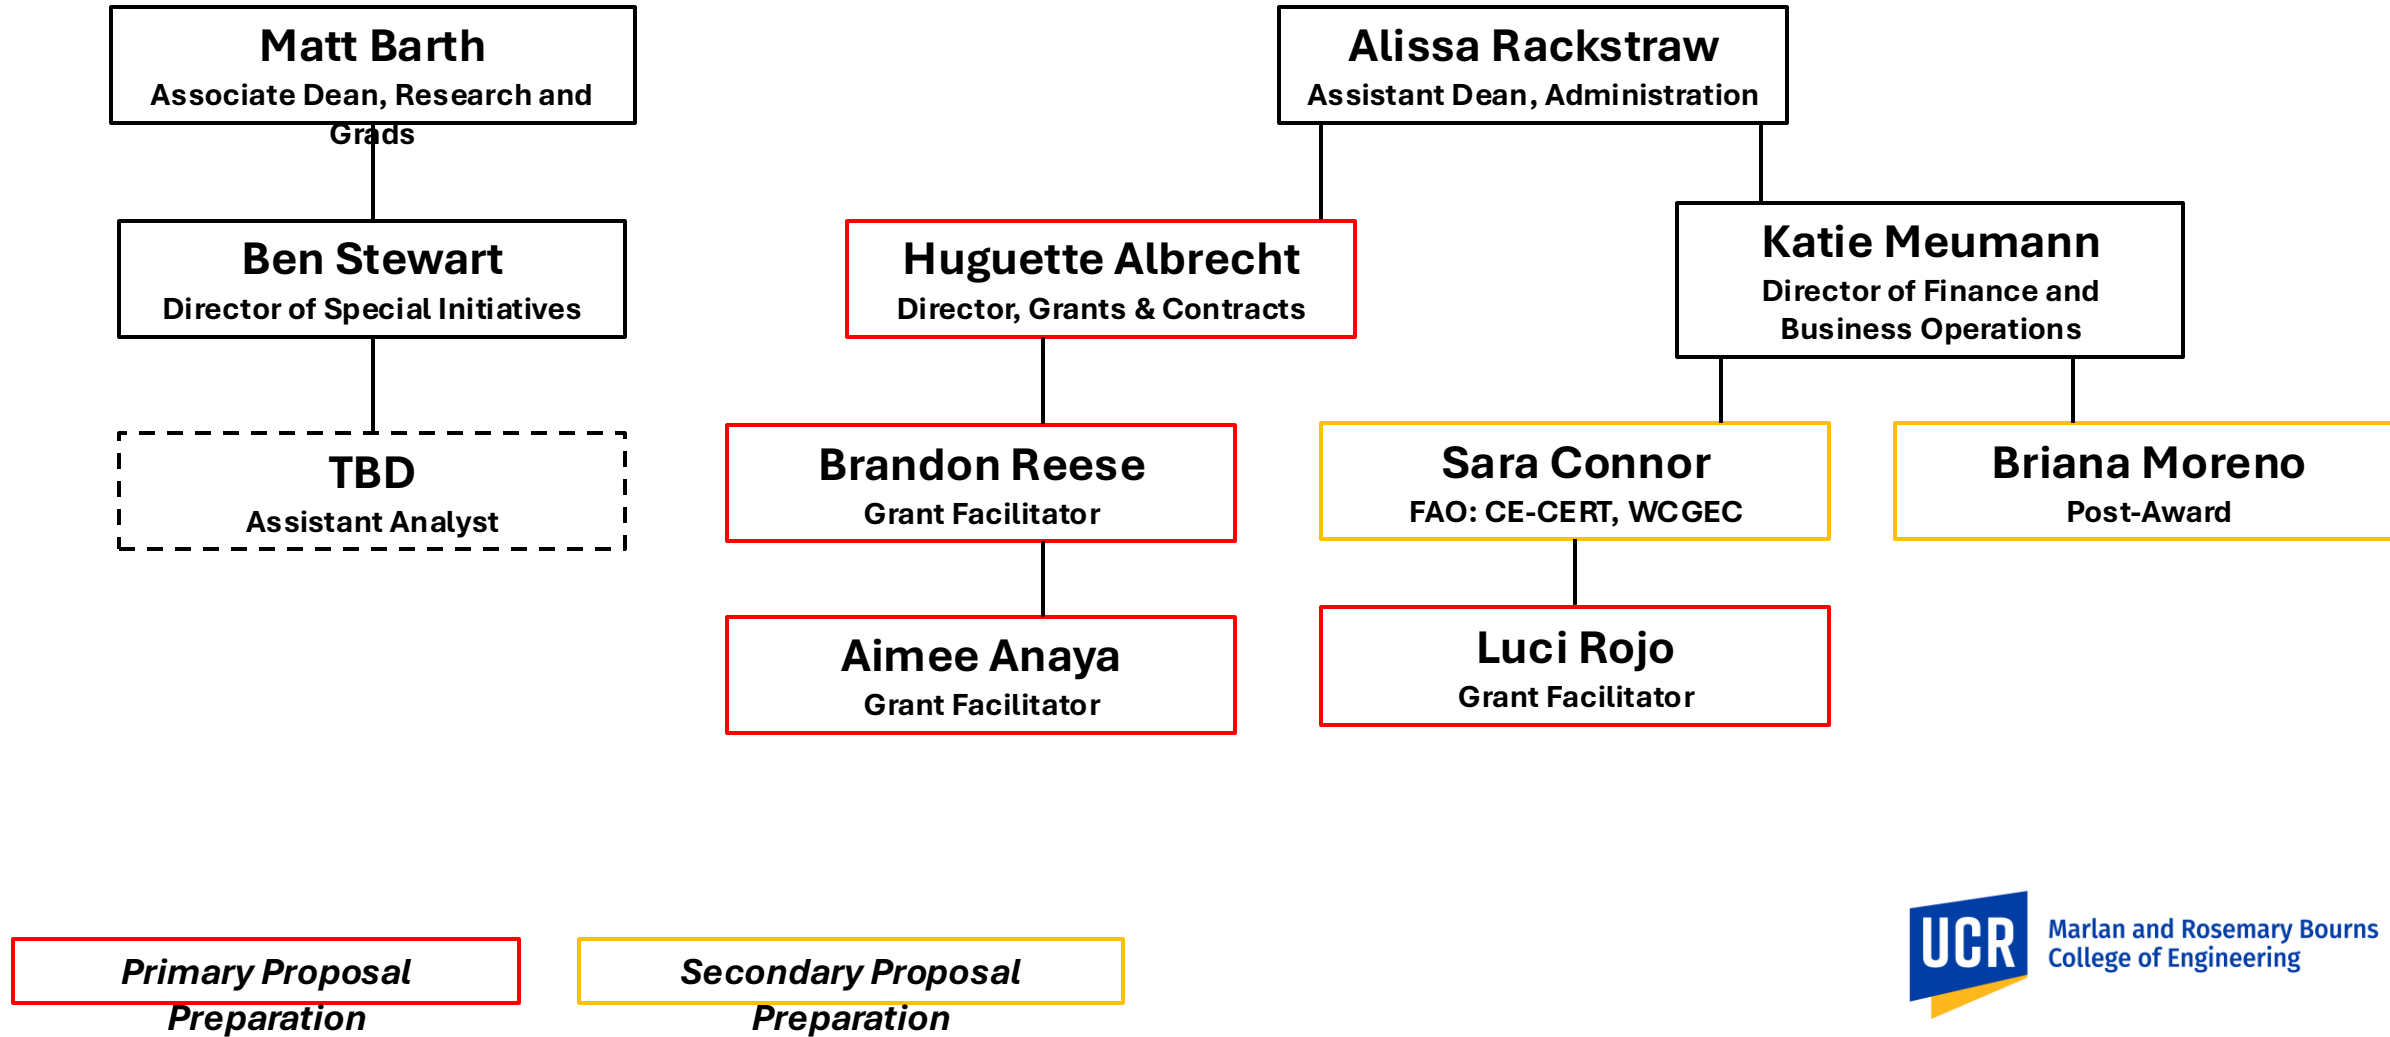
Matt Barth
Associate Dean, Research and Grads

Ben Stewart
Director of Special Initiatives

TBD
Assistant Analyst

Alissa Rackstraw
Assistant Dean, Administration

Huguette Albrecht
Director, Grants & Contracts

Brandon Reese
Grant Facilitator

Aimee Anaya
Grant Facilitator

Katie Meumann
Director of Finance and Business Operations

Sara Connor
FAO: CE-CERT, WCGEC

Luci Rojo
Grant Facilitator

Briana Moreno
Post-Award

*Primary Proposal Preparation*

*Secondary Proposal Preparation*

UCR Marlan and Rosemary Bourns College of Engineering